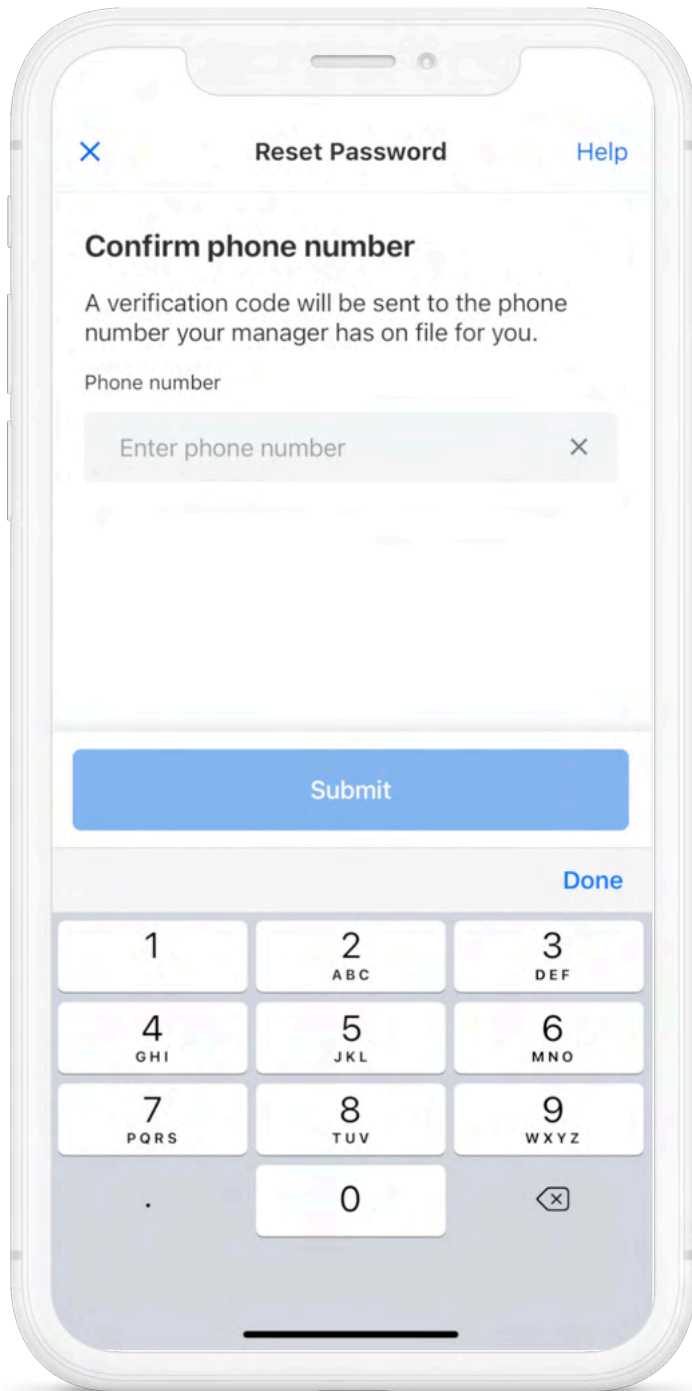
Reset Password Help

Confirm phone number

A verification code will be sent to the phone number your manager has on file for you.

Phone number

Enter phone number

Submit

Done

1
2 ABC
3 DEF
4 GHI
5 JKL
6 MNO
7 PQRS
8 TUV
9 WXYZ
.
0